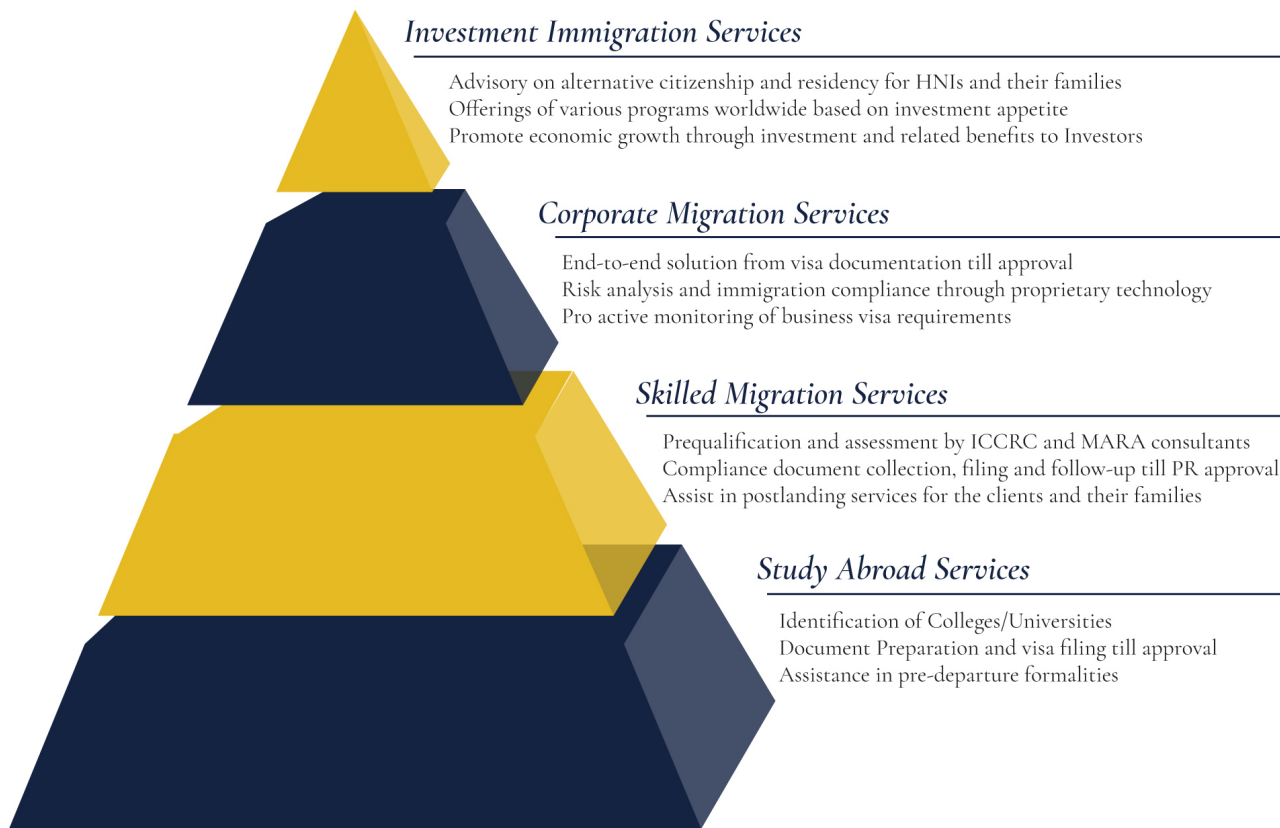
Investment Immigration Services

Advisory on alternative citizenship and residency for HNIs and their families
Offerings of various programs worldwide based on investment appetite
Promote economic growth through investment and related benefits to Investors

Corporate Migration Services

End-to-end solution from visa documentation till approval
Risk analysis and immigration compliance through proprietary technology
Pro active monitoring of business visa requirements

Skilled Migration Services

Prequalification and assessment by ICCRC and MARA consultants
Compliance document collection, filing and follow-up till PR approval
Assist in postlanding services for the clients and their families

Study Abroad Services

Identification of Colleges/Universities
Document Preparation and visa filing till approval
Assistance in pre-departure formalities